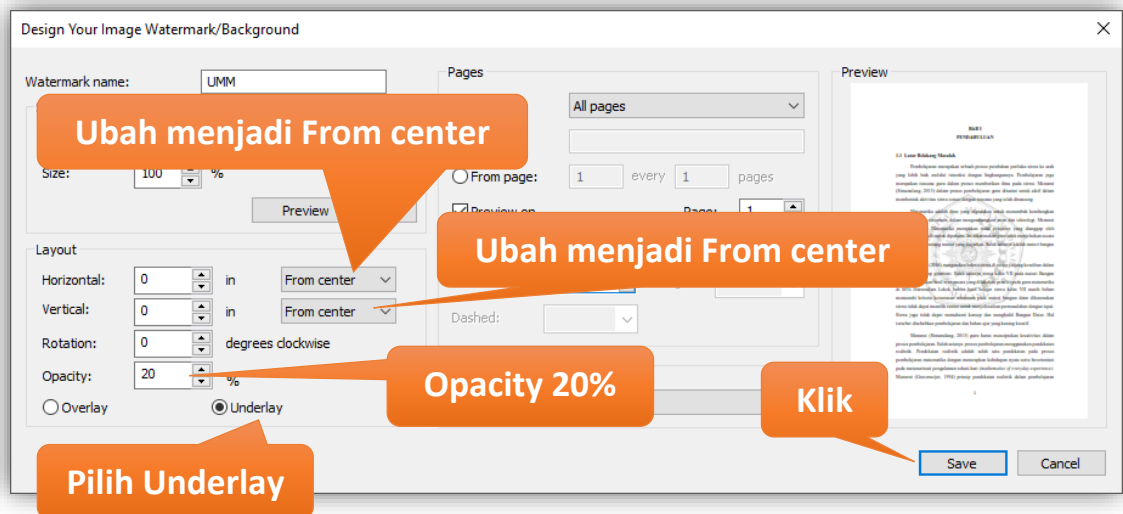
Design Your Image Watermark/Background

Watermark name: UMM

Ubah menjadi From center

Size: 100 %

Preview

Layout

Horizontal: 0 in From center

Vertical: 0 in From center

Rotation: 0 degrees clockwise

Opacity: 20 %

Overlay Underlay

Pilih Underlay

Pages

All pages

From page: 1 every 1 pages

Preview on Page: 1

Ubah menjadi From center

Dashed:

Opacity 20%

Preview

BAB I
PENDAHULUAN

1.1 Latar Belakang Masalah

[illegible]

Klik

Save Cancel